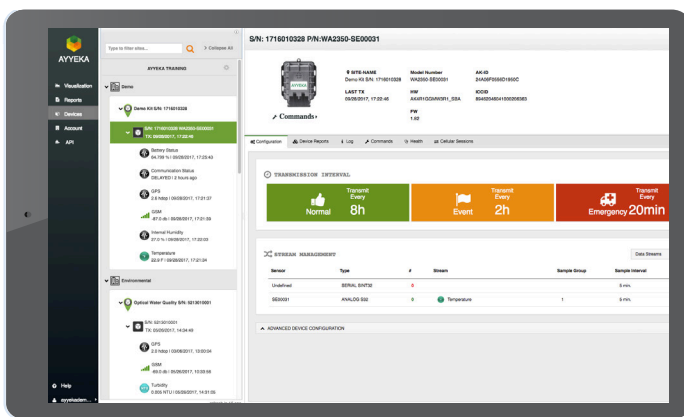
AYYEKA

Visualization
Reports
Devices
Account
API

Help
ayyekadem...

Type to filter sites... > Collapse All

AYYEKA TRAINING

Demo

Demo Kit S/N: 1716010328

S/N: 1716010328 WA2350-SE00031
TX: 09/28/2017, 17:22:46

Battery Status
64.799 % / 09/28/2017, 17:23:43

Communication Status
DELAYED / 2 hours ago

GPS
2.6 hdop / 09/28/2017, 17:21:37

GSM
87.0 db / 26/09/2017, 17:21:39

Internal Humidity
37.0 % / 09/28/2017, 17:22:03

Temperature
22.9 F / 09/28/2017, 17:21:24

Environmental

Optical Water Quality S/N: 5213010001

S/N: 5213010001
TX: 05/29/2017, 14:24:49

GPS
2.5 hdop / 05/08/2017, 13:03:54

GSM
69.0 db / 05/08/2017, 13:03:58

Turbidity
0.006 NTU / 05/29/2017, 14:21:09

S/N: 1716010328 P/N:WA2350-SE00031

SITE-NAME
Demo Kit S/N: 1716010328

Model Number
WA2350-SE00031

AK-ID
2AA06F0556D1850C

LAST TX
09/28/2017, 17:22:46

HW
AKHR10GMWSR1_SSA

ICCID
8945034640100356383

FW
1.92

Commands

Configuration | Device Reports | Log | Commands | Health | Cellular Sessions

TRANSMISSION INTERVAL

Transmit Every
Normal 8h

Transmit Every
Event 2h

Transmit Every
Emergency 20min

STREAM MANAGEMENT

Data Streams

| Sensor | Type | # | Stream | Sample Group | Sample Interval |
|---|---|---|---|---|---|
| Undefined | SERIAL SINT32 | 8 | | | 5 min. |
| SE00031 | ANALOG SS0 | 9 | Temperature | 1 | 5 min. |

ADVANCED DEVICE CONFIGURATION